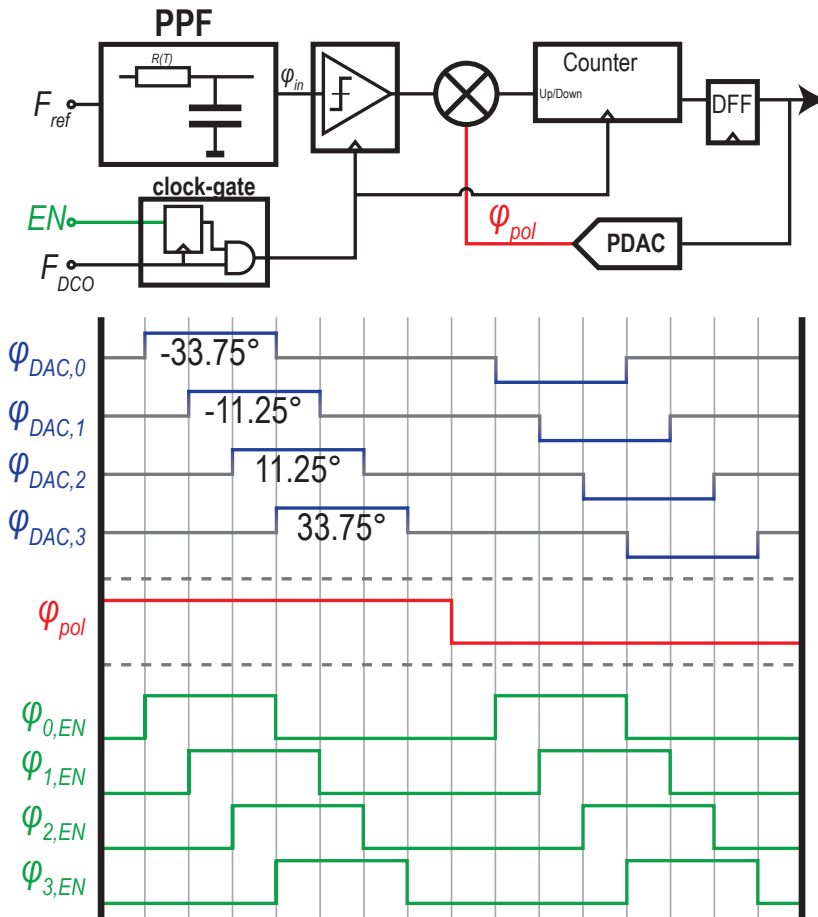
PPF

R(T)

$F_{ref}$

$\varphi_{in}$

Counter

Up/Down

DFF

clock-gate

EN

$F_{DCO}$

$\varphi_{pol}$

PDAC

$\varphi_{DAC,0}$

-33.75°

$\varphi_{DAC,1}$

-11.25°

$\varphi_{DAC,2}$

11.25°

$\varphi_{DAC,3}$

33.75°

$\varphi_{pol}$

$\varphi_{0,EN}$

$\varphi_{1,EN}$

$\varphi_{2,EN}$

$\varphi_{3,EN}$